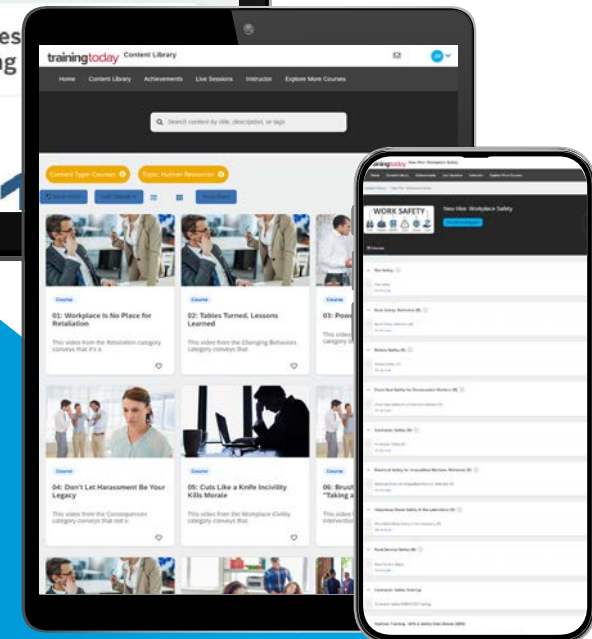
es
g

trainingtoday Content Library

Home Content Library Achievements Live Sessions Instructor Explore More Courses

Search content by title, description, or tags

Content Type: Courses
Topic: Human Resources

Course
01: Workplace Is No Place for Retaliation
This video from the Retaliation category conveys that it's a

Course
02: Tables Turned, Lessons Learned
This video from the Changing Behaviors category conveys that

03: Pow
This video

Course
04: Don't Let Harassment Be Your Legacy
This video from the Consequences category conveys that not o

Course
05: Cuts Like a Knife Incivility Kills Morale
This video from the Workplace Civility category conveys that

06: Brush "Taking a

trainingtoday

WORK SAFETY
New Hire: Workplace Safety

Fire Safety
Back Safety: Refresher
Battery Safety
Electrical Safety for Unqualified Workers: Refresher
Hazardous Waste Safety in the Laboratory
Food Service Safety
Contractor Safety Training
Employee Training - OSHA & Safety Data Sheets (SDS)